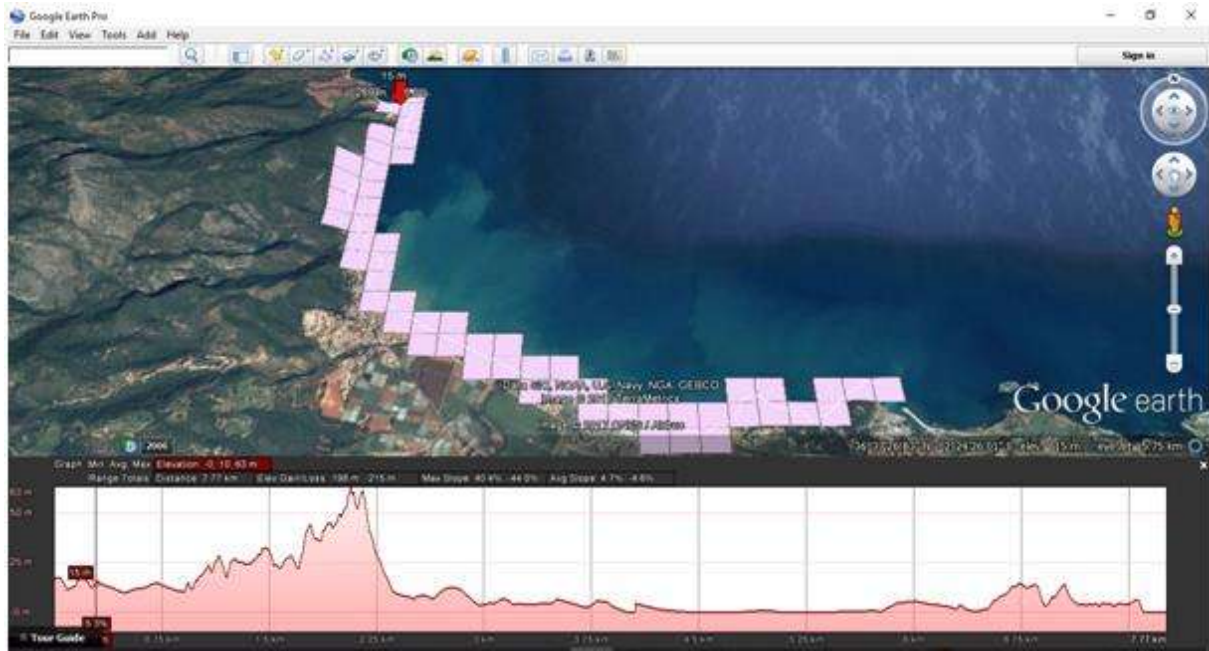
Google Earth Pro
File Edit View Tools Add Help

Sign in

15 m

Data SIO, NOAA, U.S. Navy, NGA, GEBCO
Image © 2016 TerraMetrics
© 2016 Google / Airbus

Google earth

2006

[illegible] elev 15 m eye alt 5.75 km

Graph: Min, Avg, Max Elevation: -0, 10, 63 m
Range Totals: Distance: 7.77 km Elev Gain/Loss: 198 m, -215 m Max Slope: 40.4%, -44.0% Avg Slope: 4.7%, -4.6%

63 m
50 m
25 m
0 m
15 m
9.3%

Tour Guide

0.75 km 1.5 km 2.25 km 3 km 3.75 km 4.5 km 5.25 km 6 km 6.75 km 7.77 km